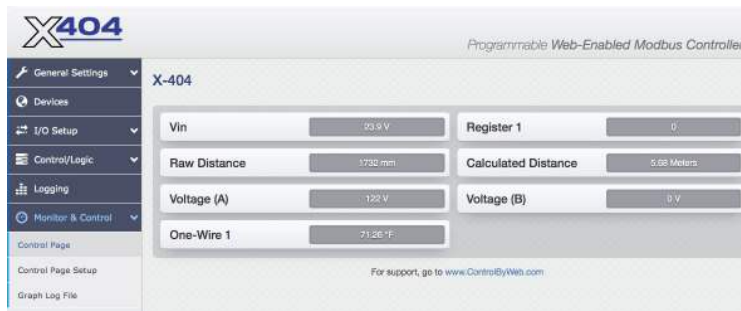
X404

Programmable Web-Enabled Modbus Controlle

General Settings
Devices
I/O Setup
Control/Logic
Logging
Monitor & Control
Control Page
Control Page Setup
Graph Log File

X-404

| Vin | 23.9 V | Register 1 | 0 |
|---|---|---|---|
| Raw Distance | 1732 mm | Calculated Distance | 5.68 Meters |
| Voltage (A) | 122 V | Voltage (B) | 0 V |
| One-Wire 1 | 71.26 °F | | |

For support, go to www.ControlByWeb.com